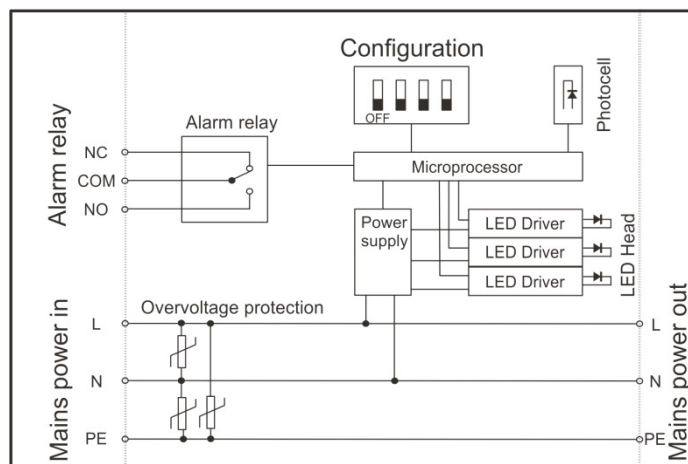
Alarm relay

Configuration

OFF

Photocell

Alarm relay

NC
COM
NO

Microprocessor

Power supply

LED Driver
LED Driver
LED Driver

LED Head

Mains power in

Overvoltage protection

L
N
PE

L
N
PE

Mains power out